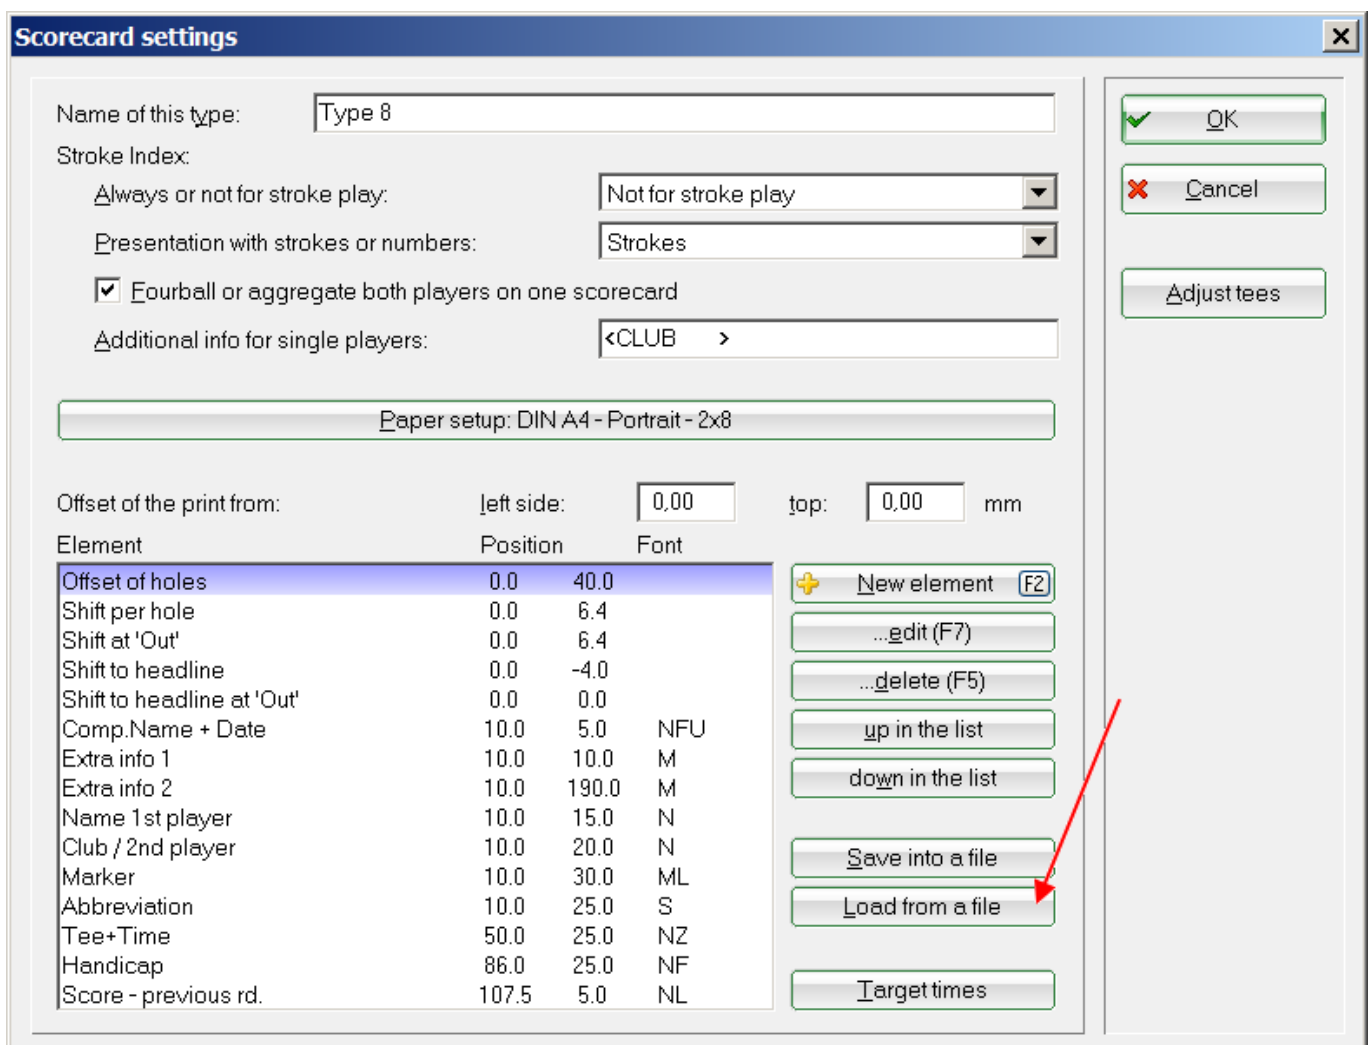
Scorecard settings

Name of this type: Type 8

Stroke Index:

Always or not for stroke play: Not for stroke play

Presentation with strokes or numbers: Strokes

Fourball or aggregate both players on one scorecard

Additional info for single players: <CLUB >

Paper setup: DIN A4 - Portrait - 2x8

Offset of the print from: left side: 0,00 top: 0,00 mm

| Element | Position | | Font |
|---|---|---|---|
| Offset of holes | 0.0 | 40.0 | |
| Shift per hole | 0.0 | 6.4 | |
| Shift at 'Out' | 0.0 | 6.4 | |
| Shift to headline | 0.0 | -4.0 | |
| Shift to headline at 'Out' | 0.0 | 0.0 | |
| Comp.Name + Date | 10.0 | 5.0 | NFU |
| Extra info 1 | 10.0 | 10.0 | M |
| Extra info 2 | 10.0 | 190.0 | M |
| Name 1st player | 10.0 | 15.0 | N |
| Club / 2nd player | 10.0 | 20.0 | N |
| Marker | 10.0 | 30.0 | ML |
| Abbreviation | 10.0 | 25.0 | S |
| Tee+Time | 50.0 | 25.0 | NZ |
| Handicap | 86.0 | 25.0 | NF |
| Score - previous rd. | 107.5 | 5.0 | NL |

New element F2

...edit (F7)

...delete (F5)

up in the list

down in the list

Save into a file

Load from a file

Target times

OK

Cancel

Adjust tees